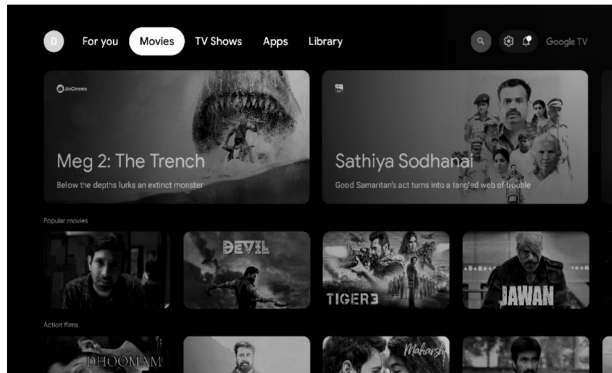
For you
Movies
TV Shows
Apps
Library
Google TV

JioCinema
Meg 2: The Trench
Below the depths lurks an extinct monster

Sathiya Sodhanai
Good Samaritan's act turns into a tangled web of trouble

Popular movies
DEVIL
TIGER 3
JAWAN

Action films
DHOOMAM
Maharaja